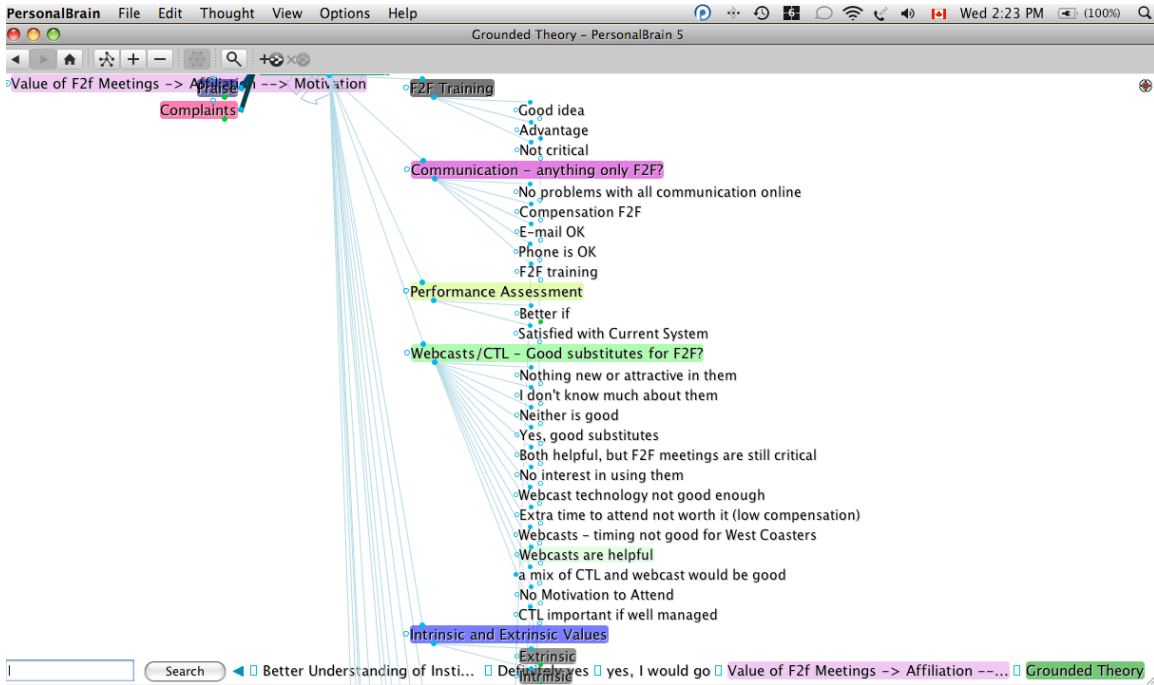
PersonalBrain File Edit Thought View Options Help

Wed 2:23 PM (100%)

Grounded Theory – PersonalBrain 5

Value of F2f Meetings -> Affiliation --> Motivation

Praise

Complaints

F2F Training

Good idea

Advantage

Not critical

Communication – anything only F2F?

No problems with all communication online

Compensation F2F

E-mail OK

Phone is OK

F2F training

Performance Assessment

Better if

Satisfied with Current System

Webcasts/CTL – Good substitutes for F2F?

Nothing new or attractive in them

I don't know much about them

Neither is good

Yes, good substitutes

Both helpful, but F2F meetings are still critical

No interest in using them

Webcast technology not good enough

Extra time to attend not worth it (low compensation)

Webcasts – timing not good for West Coasters

Webcasts are helpful

a mix of CTL and webcast would be good

No Motivation to Attend

CTL important if well managed

Intrinsic and Extrinsic Values

Extrinsic

Intrinsic

Search

Better Understanding of Insti...

Definit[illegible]ves

yes, I would go

Value of F2f Meetings -> Affiliation --...

Grounded Theory